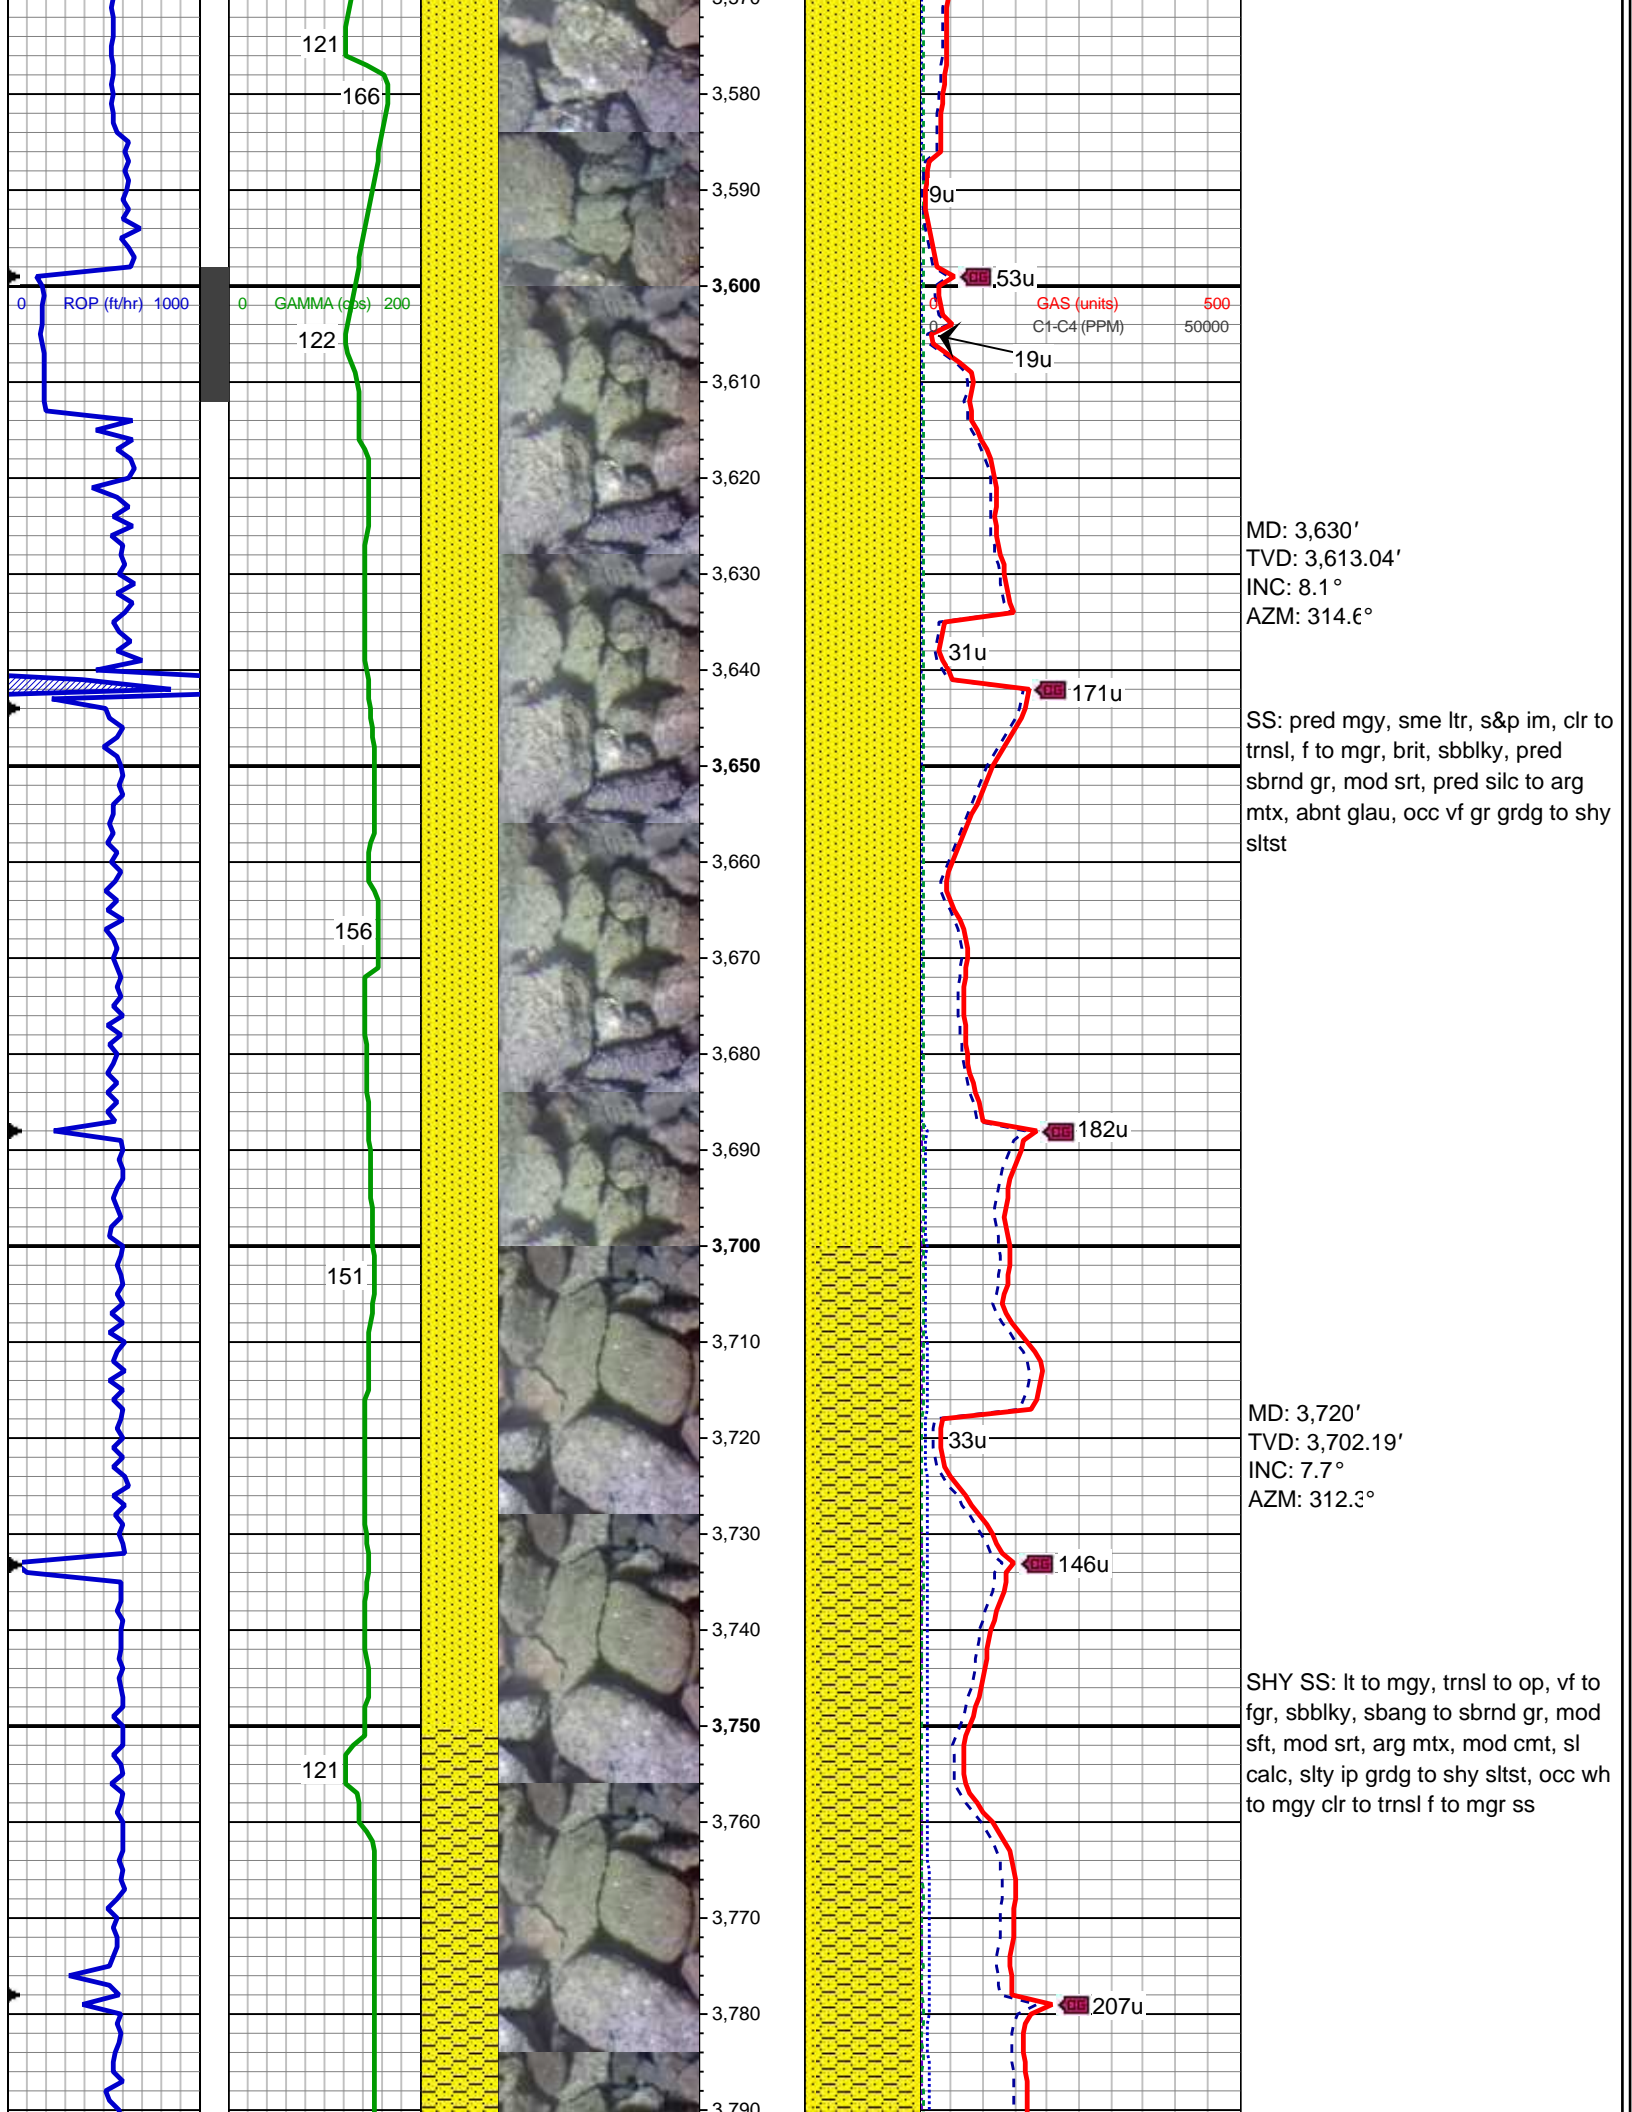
121
166
0 ROP (ft/hr) 1000
0 GAMMA (cps) 200
122
156
151
121

3,570
3,580
3,590
3,600
3,610
3,620
3,630
3,640
3,650
3,660
3,670
3,680
3,690
3,700
3,710
3,720
3,730
3,740
3,750
3,760
3,770
3,780
3,790

9u
53u
0 GAS (units) 500
0 C1-C4 (PPM) 50000
19u
31u
171u
182u
33u
146u
207u

MD: 3,630′
TVD: 3,613.04′
INC: 8.1°
AZM: 314.6°

SS: pred mgy, sme ltr, s&p im, clr to trnsl, f to mgr, brit, sbblky, pred sbrnd gr, mod srt, pred silc to arg mtx, abnt glau, occ vf gr grdg to shy sltst

MD: 3,720′
TVD: 3,702.19′
INC: 7.7°
AZM: 312.3°

SHY SS: lt to mgy, trnsl to op, vf to fgr, sbblky, sbang to sbrnd gr, mod sft, mod srt, arg mtx, mod cmt, sl calc, slty ip grdg to shy sltst, occ wh to mgy clr to trnsl f to mgr ss